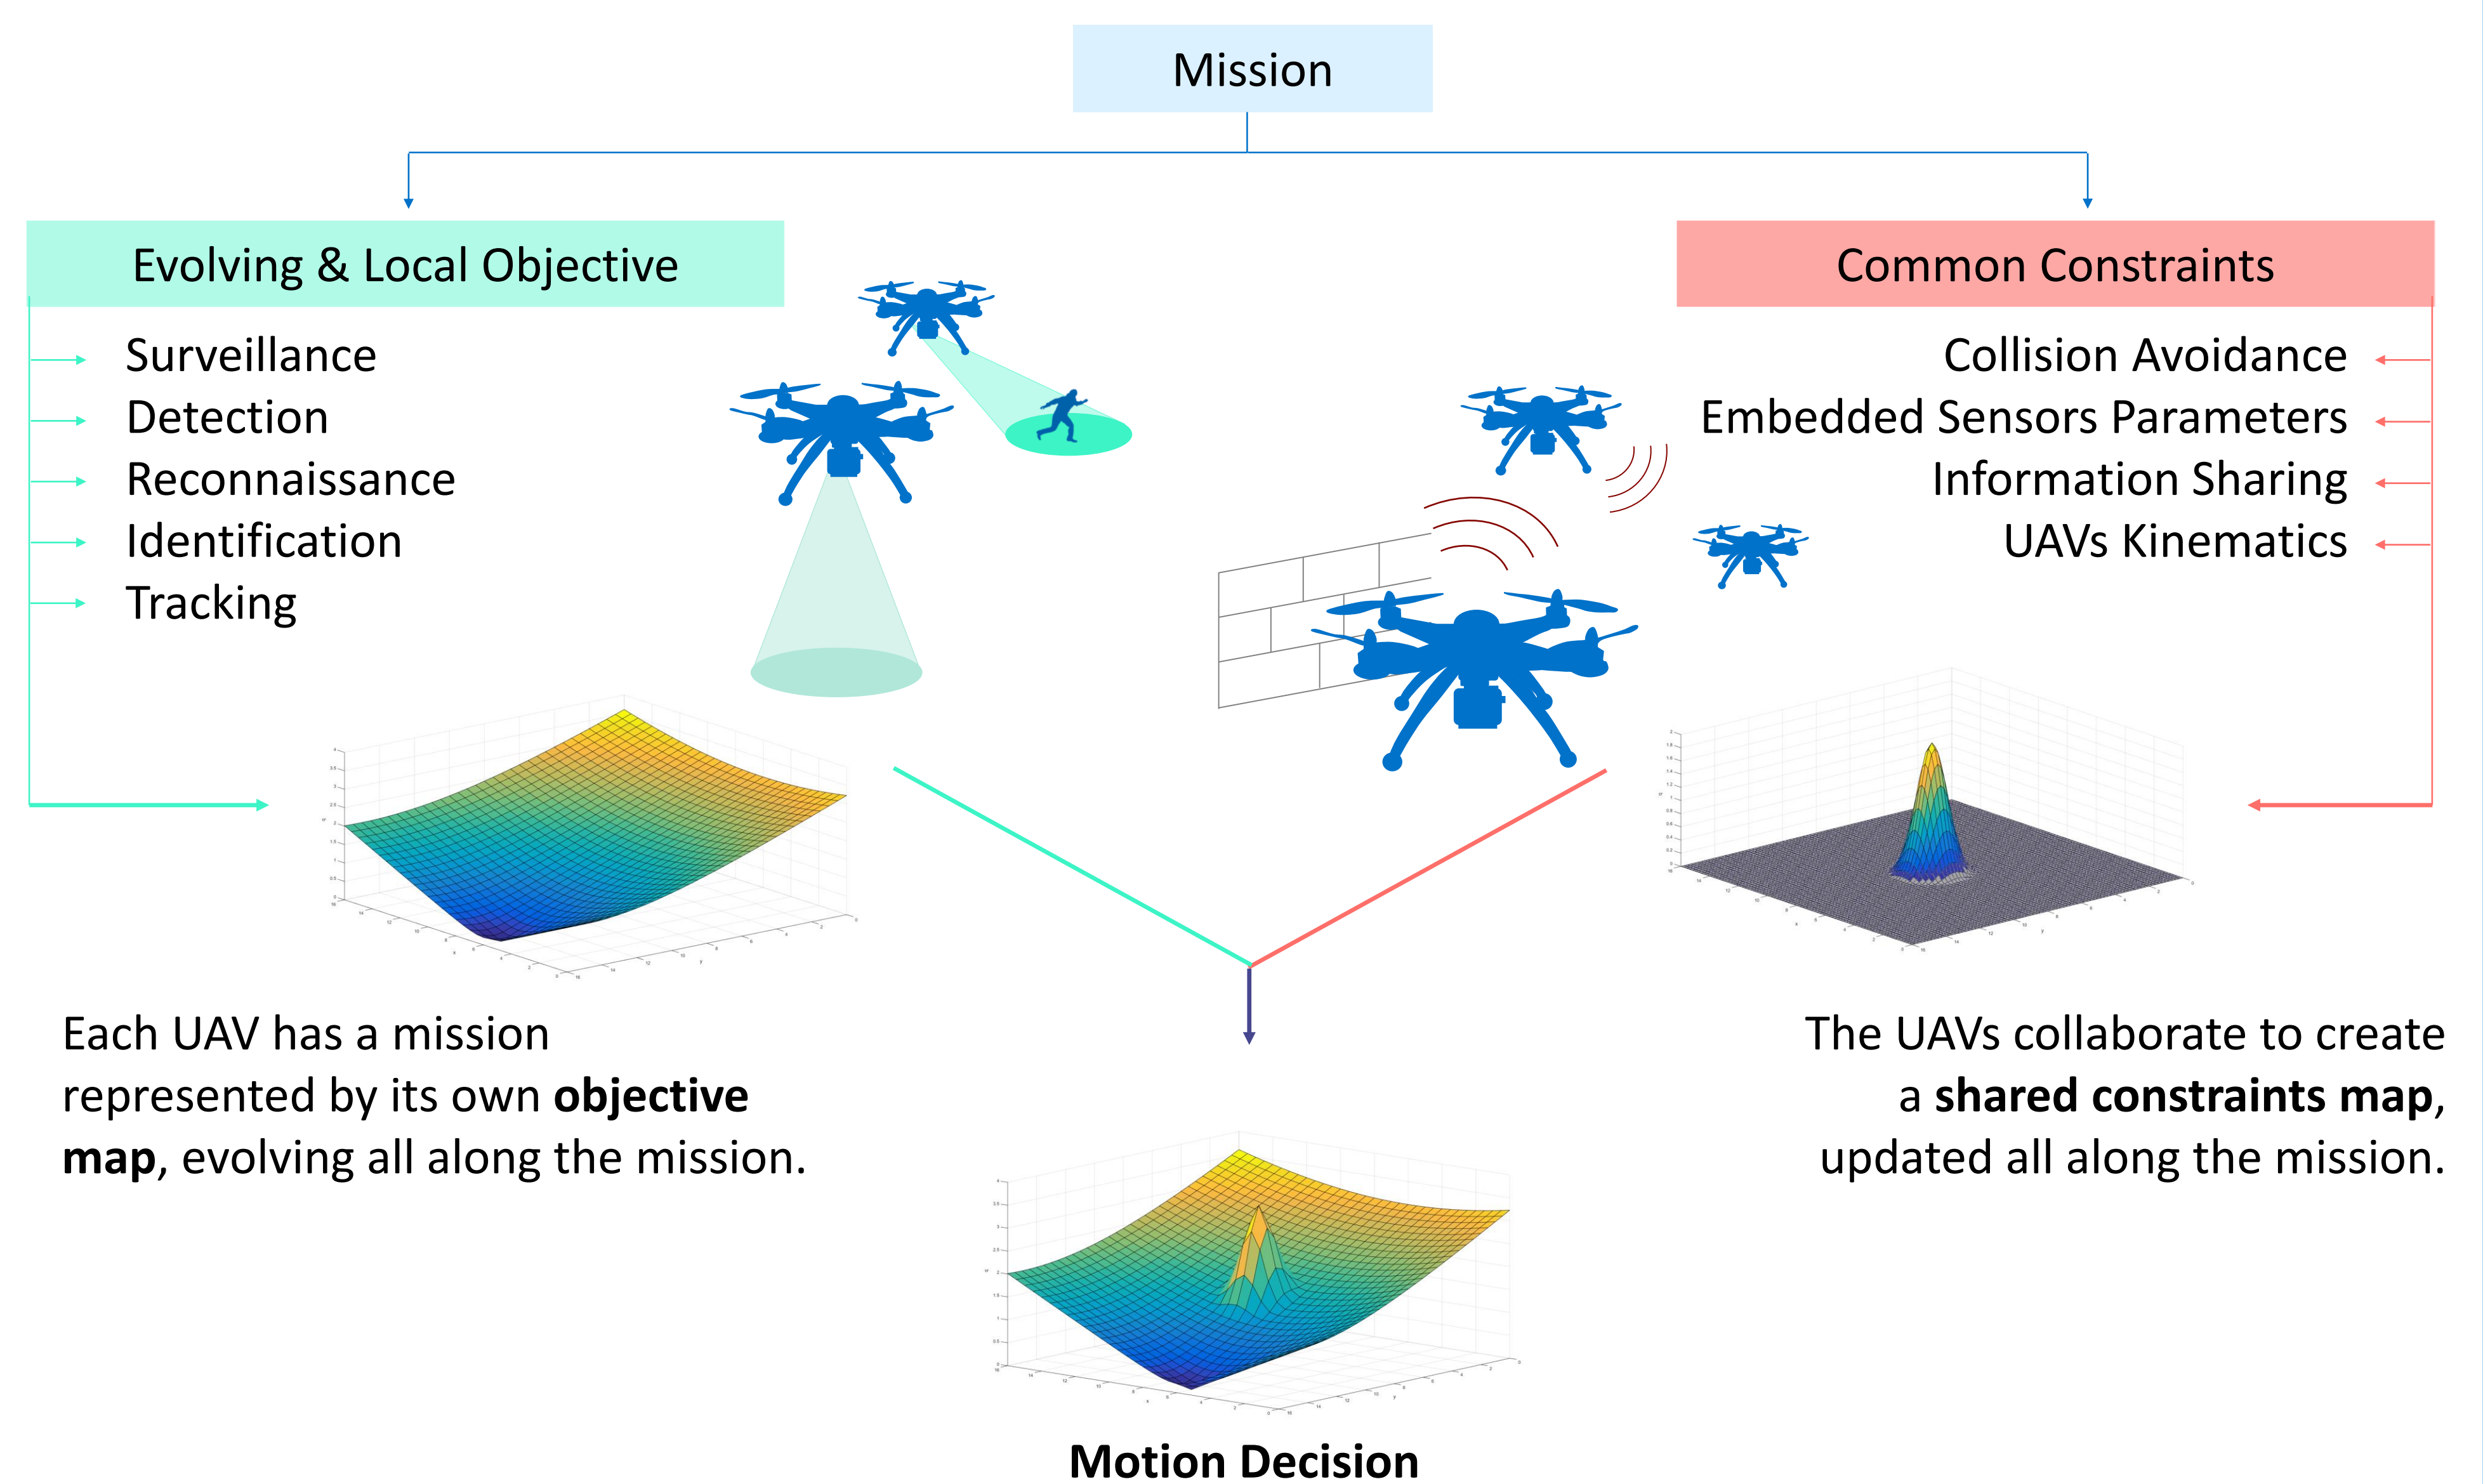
Mission

Evolving & Local Objective

Surveillance
Detection
Reconnaissance
Identification
Tracking

Common Constraints

Collision Avoidance
Embedded Sensors Parameters
Information Sharing
UAVs Kinematics

Each UAV has a mission represented by its own **objective map**, evolving all along the mission.

The UAVs collaborate to create a **shared constraints map**, updated all along the mission.

**Motion Decision**